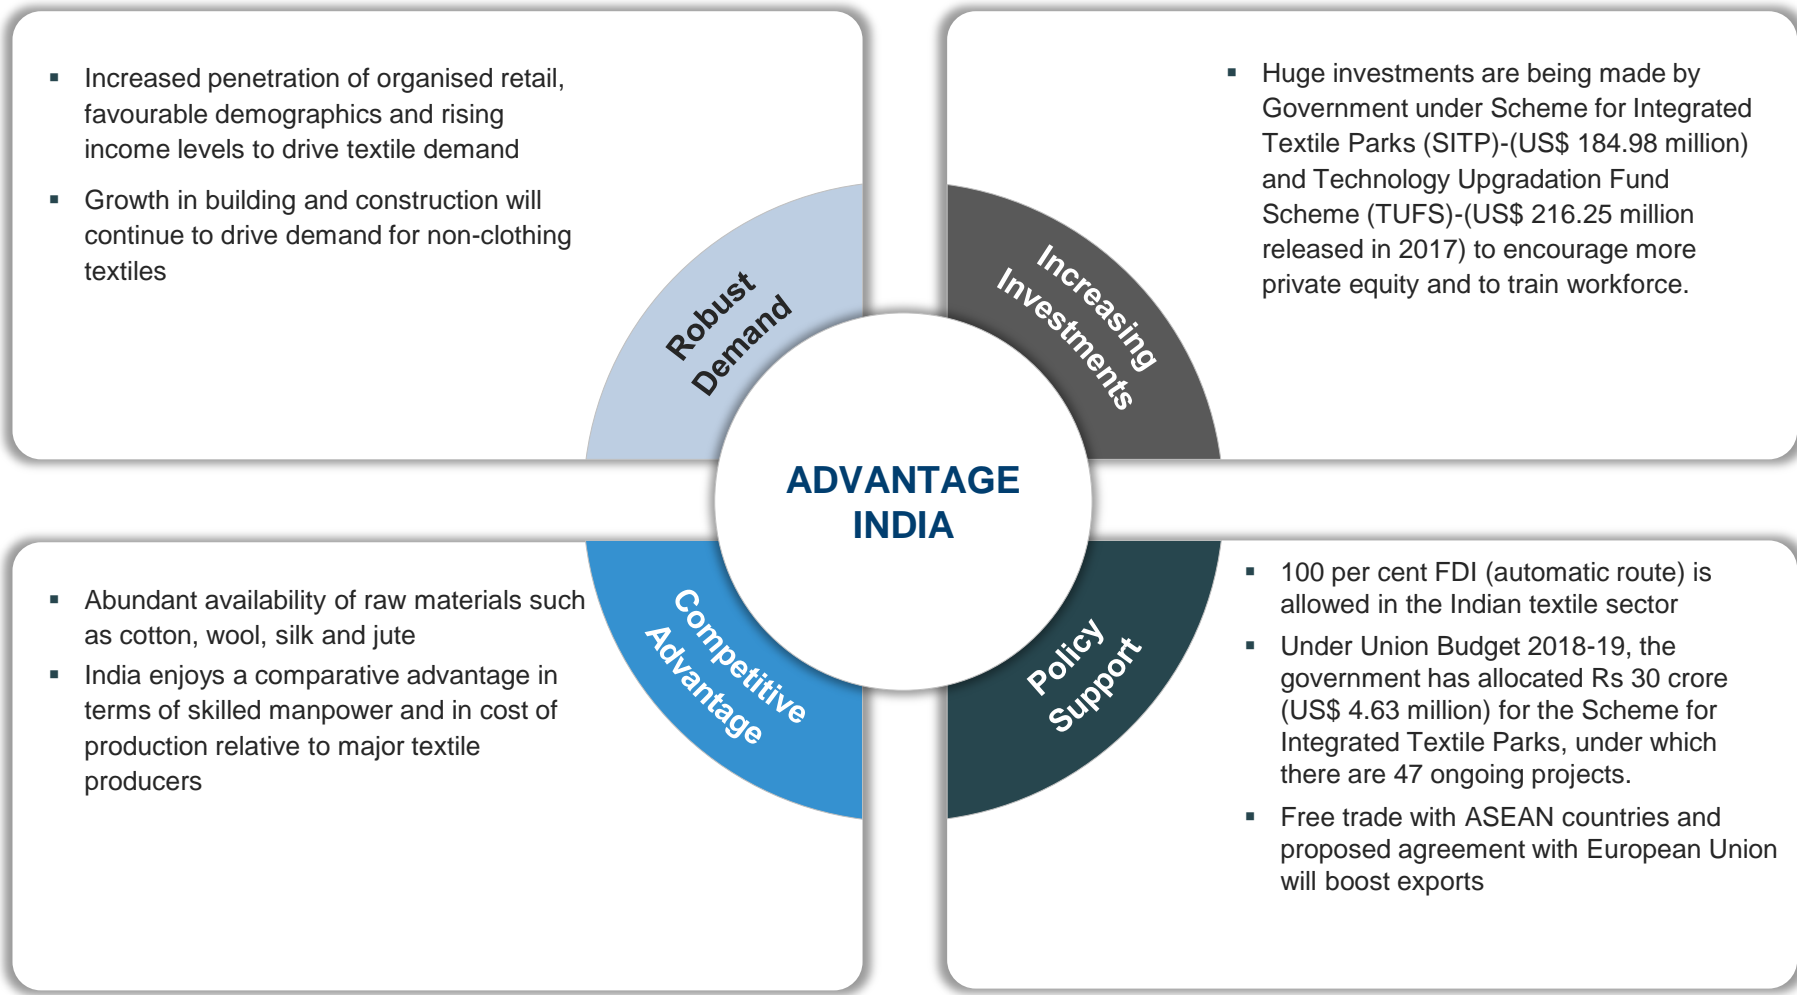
- Increased penetration of organised retail, favourable demographics and rising income levels to drive textile demand
- Growth in building and construction will continue to drive demand for non-clothing textiles

Robust Demand

- Huge investments are being made by Government under Scheme for Integrated Textile Parks (SITP)-(US$ 184.98 million) and Technology Upgradation Fund Scheme (TUFS)-(US$ 216.25 million released in 2017) to encourage more private equity and to train workforce.

Increasing Investments

ADVANTAGE INDIA

- Abundant availability of raw materials such as cotton, wool, silk and jute
- India enjoys a comparative advantage in terms of skilled manpower and in cost of production relative to major textile producers

Competitive Advantage

Policy Support

- 100 per cent FDI (automatic route) is allowed in the Indian textile sector
- Under Union Budget 2018-19, the government has allocated Rs 30 crore (US$ 4.63 million) for the Scheme for Integrated Textile Parks, under which there are 47 ongoing projects.
- Free trade with ASEAN countries and proposed agreement with European Union will boost exports